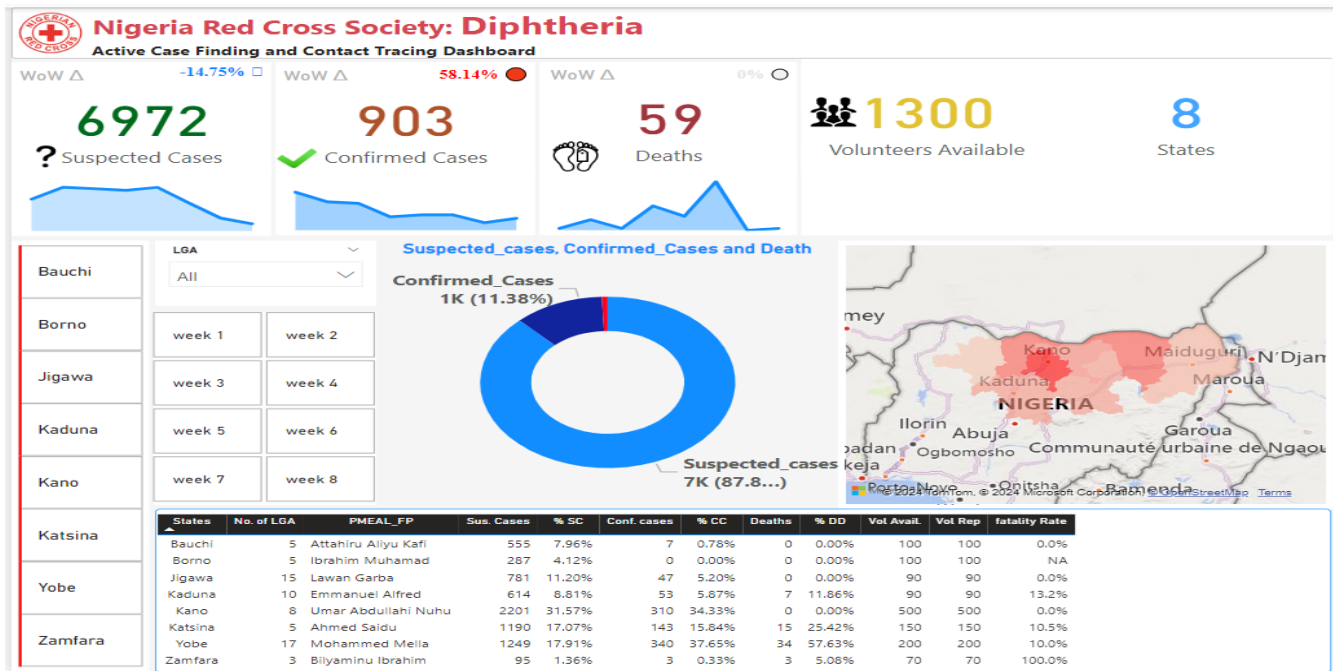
NIGERIAN RED CROSS

Nigeria Red Cross Society: Diphtheria
Active Case Finding and Contact Tracing Dashboard

WoW Δ -14.75%
6972
? Suspected Cases

WoW Δ 58.14%
903
Confirmed Cases

WoW Δ 0%
59
Deaths

1300
Volunteers Available

8
States

Bauchi
Borno
Jigawa
Kaduna
Kano
Katsina
Yobe
Zamfara

LGA
All

week 1
week 2
week 3
week 4
week 5
week 6
week 7
week 8

Suspected_cases, Confirmed_Cases and Death

Confirmed_Cases
1K (11.38%)

Suspected_cases
7K (87.8...)

mey
Kano
Maiduguri
N'Djam
Kaduna
Maroua
NIGERIA
Ilorin
Abuja
Garoua
badan
Ogbomosho
Communauté urbaine de Ngaou
keja
Porto-Novo
Onitsha
Bamenda
© 2024 TomTom, © 2024 Microsoft Corporation, © OpenStreetMap Terms

| States | No. of LGA | PMEAL_FP | Sus. Cases | % SC | Conf. cases | % CC | Deaths | % DD | Vol Avail. | Vol Rep | fatality Rate |
|---|---|---|---|---|---|---|---|---|---|---|---|
| Bauchi | 5 | Attahiru Aliyu Kafi | 555 | 7.96% | 7 | 0.78% | 0 | 0.00% | 100 | 100 | 0.0% |
| Borno | 5 | Ibrahim Muhamad | 287 | 4.12% | 0 | 0.00% | 0 | 0.00% | 100 | 100 | NA |
| Jigawa | 15 | Lawan Garba | 781 | 11.20% | 47 | 5.20% | 0 | 0.00% | 90 | 90 | 0.0% |
| Kaduna | 10 | Emmanuel Alfred | 614 | 8.81% | 53 | 5.87% | 7 | 11.86% | 90 | 90 | 13.2% |
| Kano | 8 | Umar Abdullahi Nuhu | 2201 | 31.57% | 310 | 34.33% | 0 | 0.00% | 500 | 500 | 0.0% |
| Katsina | 5 | Ahmed Saidu | 1190 | 17.07% | 143 | 15.84% | 15 | 25.42% | 150 | 150 | 10.5% |
| Yobe | 17 | Mohammed Mella | 1249 | 17.91% | 340 | 37.65% | 34 | 57.63% | 200 | 200 | 10.0% |
| Zamfara | 3 | Bilyaminu Ibrahim | 95 | 1.36% | 3 | 0.33% | 3 | 5.08% | 70 | 70 | 100.0% |